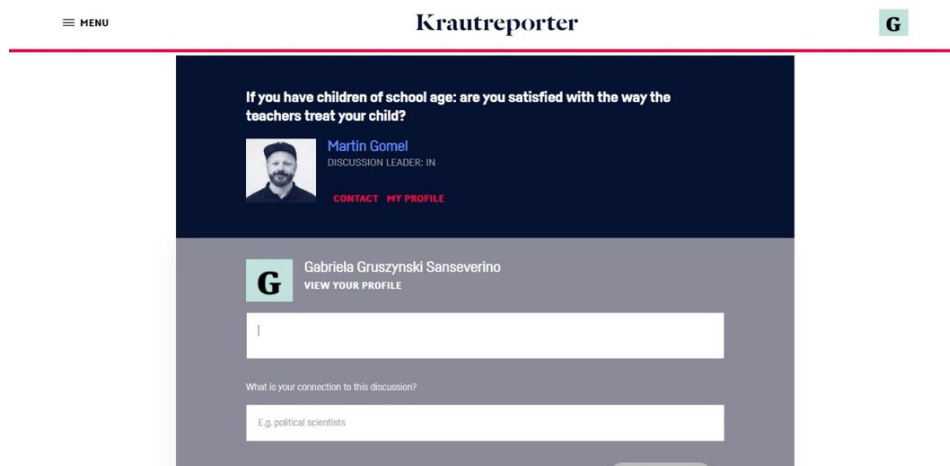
≡ MENU

Krautreporter

G

If you have children of school age: are you satisfied with the way the teachers treat your child?

Martin Gomel
DISCUSSION LEADER: IN

CONTACT MY PROFILE

G

Gabriela Gruszynski Sanseverino
VIEW YOUR PROFILE

What is your connection to this discussion?

E.g. political scientists